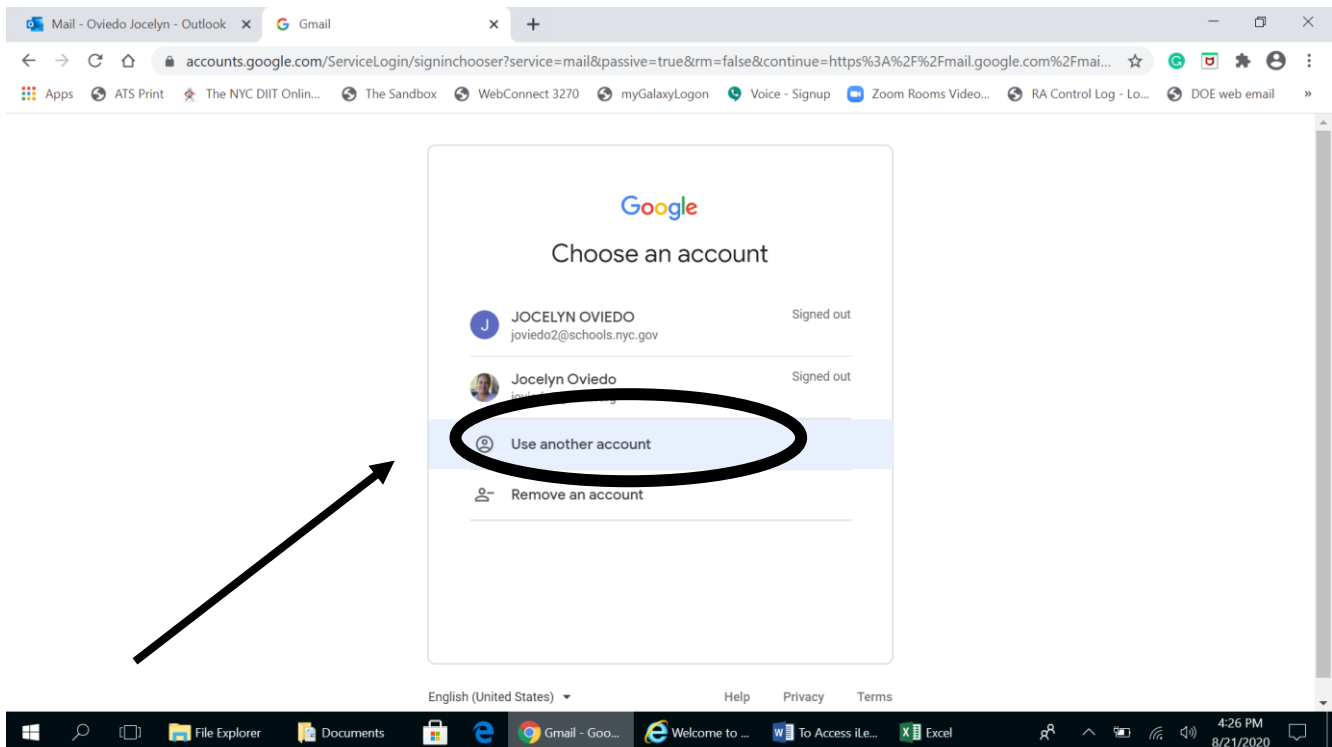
Mail - Oviedo Jocelyn - Outlook
Gmail

accounts.google.com/ServiceLogin/signinchooser?service=mail&passive=true&rm=false&continue=https%3A%2F%2Fmail.google.com%2Fmai...

Apps ATS Print The NYC DIIT Onlin... The Sandbox WebConnect 3270 myGalaxyLogon Voice - Signup Zoom Rooms Video... RA Control Log - Lo... DOE web email

Google

Choose an account

J JOCELYN OVIEDO
joviedo2@schools.nyc.gov
Signed out

Jocelyn Oviedo
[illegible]
Signed out

Use another account

Remove an account

English (United States)

Help Privacy Terms

File Explorer Documents Gmail - Goo... Welcome to ... To Access iLe... Excel

4:26 PM
8/21/2020